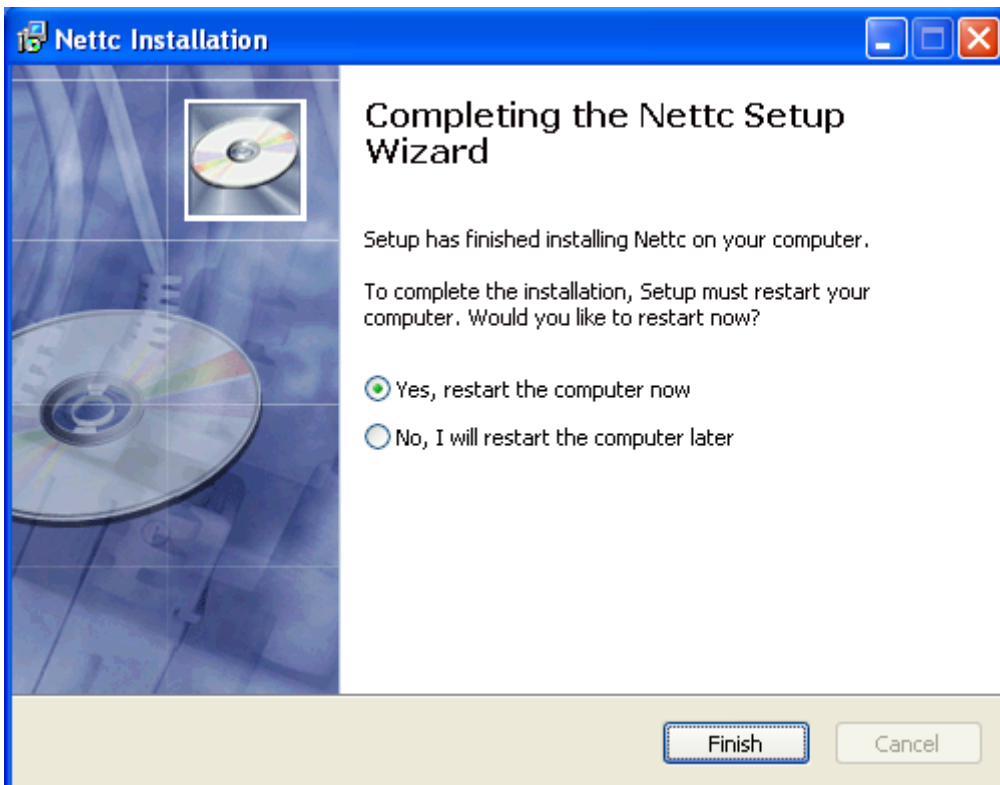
Nettc Installation

Completing the Nettc Setup Wizard

Setup has finished installing Nettc on your computer.

To complete the installation, Setup must restart your computer. Would you like to restart now?

Yes, restart the computer now

No, I will restart the computer later

Finish

Cancel